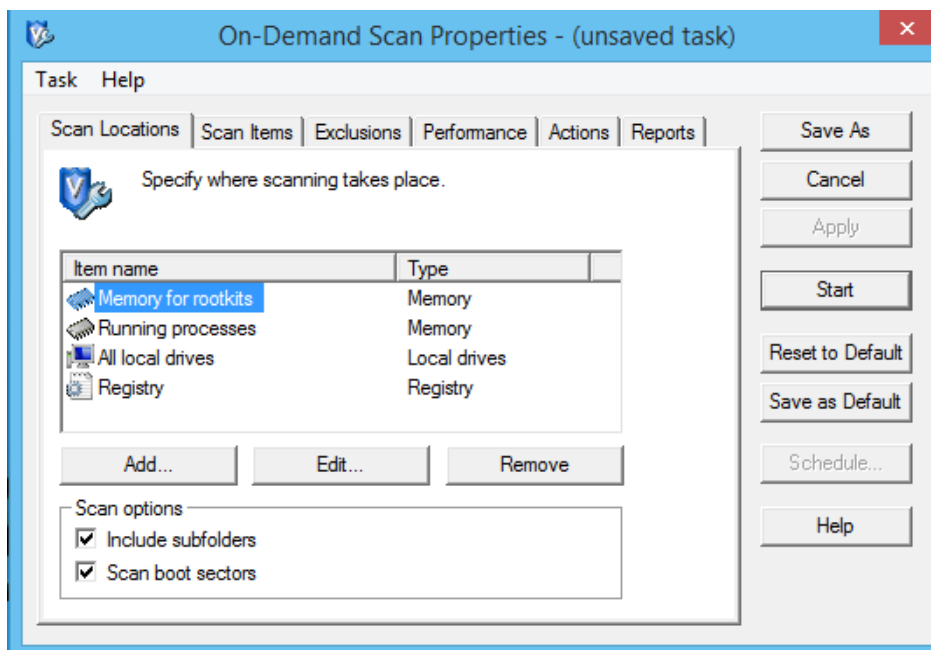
On-Demand Scan Properties - (unsaved task)

Task Help

Scan Locations | Scan Items | Exclusions | Performance | Actions | Reports

Specify where scanning takes place.

| Item name | Type |
|---|---|
| Memory for rootkits | Memory |
| Running processes | Memory |
| All local drives | Local drives |
| Registry | Registry |

Add... Edit... Remove

Scan options
Include subfolders
Scan boot sectors

Save As
Cancel
Apply
Start
Reset to Default
Save as Default
Schedule...
Help